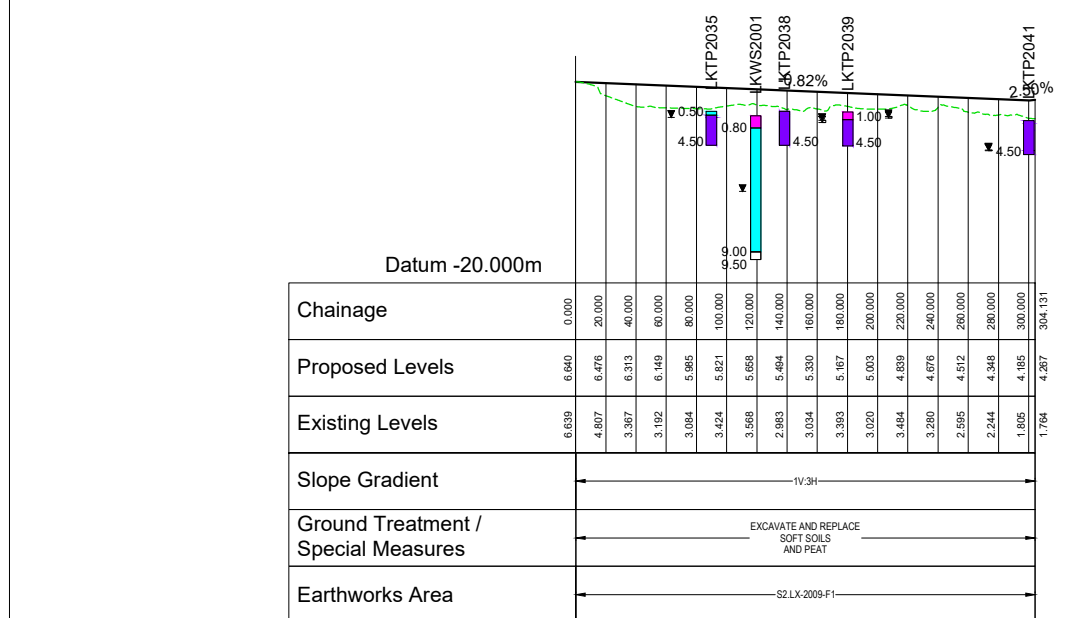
LKTP2035
LKWS2001
LKTP2038
LKTP2039
LKTP2041
0.82%
2.50%
0.50
4.50
0.80
4.50
1.00
4.50
4.50
9.00
9.50

Datum -20.000m

| Chainage | 0.000 | 20.000 | 40.000 | 60.000 | 80.000 | 100.000 | 120.000 | 140.000 | 160.000 | 180.000 | 200.000 | 220.000 | 240.000 | 260.000 | 280.000 | 300.000 | 304.131 |
|---|---|---|---|---|---|---|---|---|---|---|---|---|---|---|---|---|---|
| Proposed Levels | 6.640 | 6.476 | 6.313 | 6.149 | 5.985 | 5.821 | 5.658 | 5.494 | 5.330 | 5.167 | 5.003 | 4.839 | 4.676 | 4.512 | 4.348 | 4.185 | 4.267 |
| Existing Levels | 6.639 | 4.807 | 3.367 | 3.192 | 3.084 | 3.424 | 3.568 | 2.983 | 3.034 | 3.393 | 3.020 | 3.484 | 3.280 | 2.595 | 2.244 | 1.805 | 1.764 |
| Slope Gradient | 1V:3H | | | | | | | | | | | | | | | | |
| Ground Treatment / Special Measures | EXCAVATE AND REPLACE SOFT SOILS AND PEAT | | | | | | | | | | | | | | | | |
| Earthworks Area | S2.LX-2009-F1 | | | | | | | | | | | | | | | | |